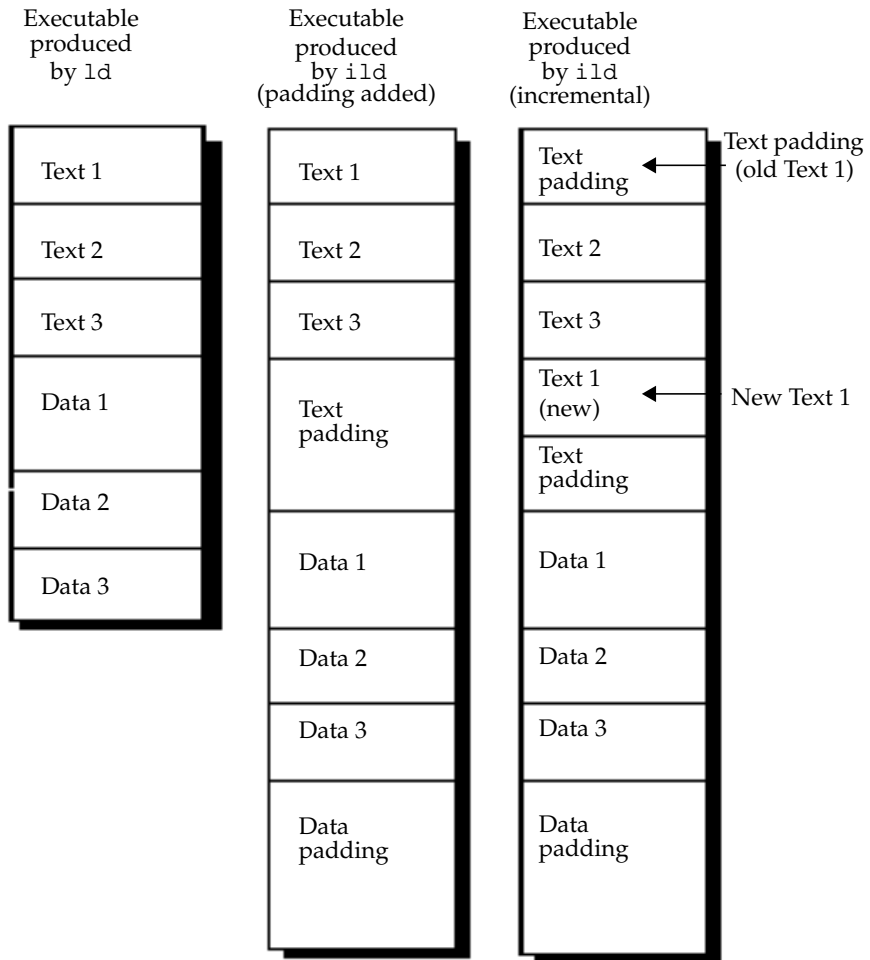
Executable produced by ld

Text 1
Text 2
Text 3
Data 1
Data 2
Data 3

Executable produced by ild (padding added)

Text 1
Text 2
Text 3
Text padding
Data 1
Data 2
Data 3
Data padding

Executable produced by ild (incremental)

Text padding
Text 2
Text 3
Text 1 (new)
Text padding
Data 1
Data 2
Data 3
Data padding

Text padding (old Text 1)

New Text 1